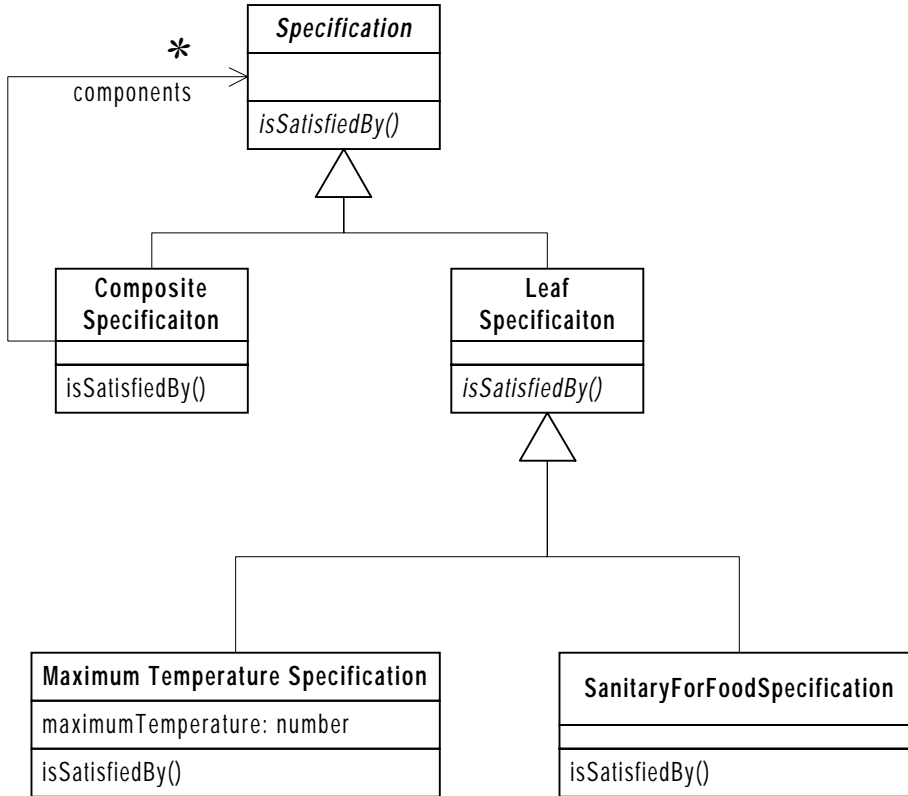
Specification

isSatisfiedBy()

*

components

Composite Specificaiton

isSatisfiedBy()

Leaf Specificaiton

isSatisfiedBy()

Maximum Temperature Specification

maximumTemperature: number

isSatisfiedBy()

SanitaryForFoodSpecification

isSatisfiedBy()